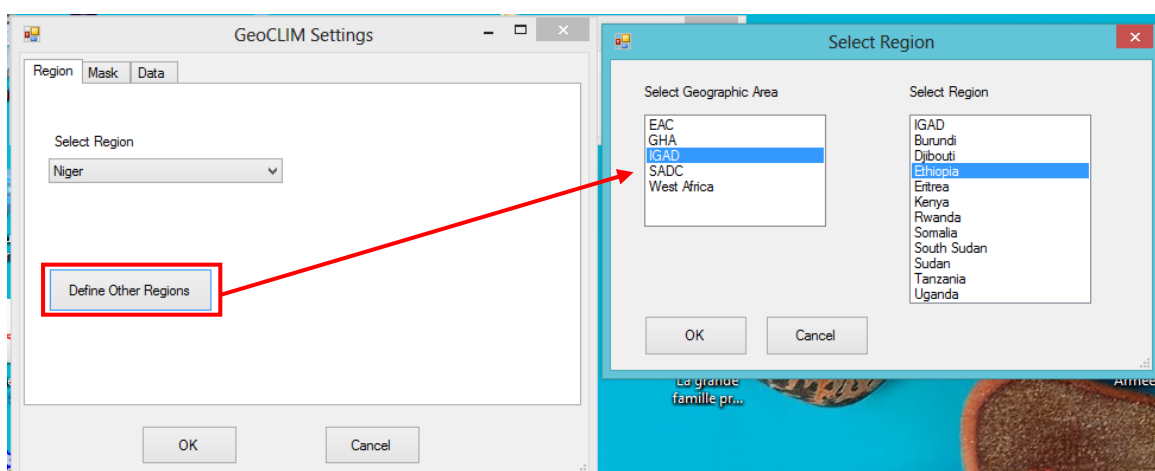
GeoCLIM Settings

Region | Mask | Data

Select Region

Niger

Define Other Regions

OK

Cancel

Select Region

Select Geographic Area

EAC
GHA
IGAD
SADC
West Africa

Select Region

IGAD
Burundi
Djibouti
Ethiopia
Eritrea
Kenya
Rwanda
Somalia
South Sudan
Sudan
Tanzania
Uganda

OK

Cancel

La grande famille pr...

Armee